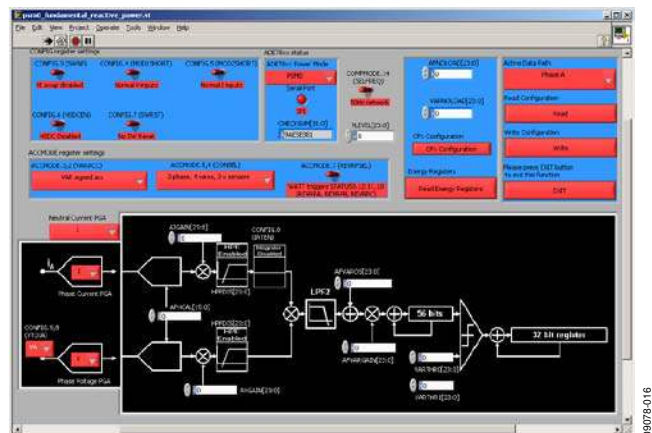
pure0_fundamental_reactive_power.vi

File Edit View Project Operate Tools Window Help

CONFIG register settings

CONFIG.3 (SWRST)

Normal Inputs

CONFIG.4 (PRDUSHORT)

Normal Inputs

CONFIG.5 (PRDUSHORT)

Normal Inputs

HL map disabled

CONFIG.6 (HPDCEN)

HPDC Disabled

CONFIG.7 (SWRST)

No SW Reset

ADE78xx status

ADE78xx Power Mode

PSM0

Serial Port

SPI

CHECKSUM[31:0]

7AAESEB1

COMPMODE.14 (SELFREQ)

50Hz network

FLEVEL[3:0]

0

APHCAL[23:0]

0

VARNOLOAD[23:0]

0

CF Configuration

CF Configuration

Energy Registers

Read Energy Registers

Active Data Path

Phase A

Read Configuration

Read

Write Configuration

Write

Please press EXIT button to exit this function

EXIT

ACCMODE register settings

ACCMODE.1,0 (VARACC)

VAR signed acc

ACCMODE.5,4 (CONSEL)

3-phase, 4 wires, 3 x sensors

ACCMODE.7 (REVAPSEL)

WATT triggers STATUS0.13 (REVAPA, REVAPB, REVAPC)

Neutral Current PGA

1

$I_A$

1

Phase Current PGA

CONFIG.5,8 (ITEDA)

1x

Phase Voltage PGA

AIGAIN[23:0]

0

HPF Enabled

HPFDIS[23:0]

CONFIG.0 (INTEN)

Integrator Disabled

APHCAL[9:0]

0

HPFDIS[23:0]

HPF Enabled

AVGAIN[23:0]

0

LPF2

AFVAROS[23:0]

0

AFVARGAIN[23:0]

0

56 bits

VARTHR[23:0]

0

VARTHR[23:0]

0

32 bit registers

09078-016